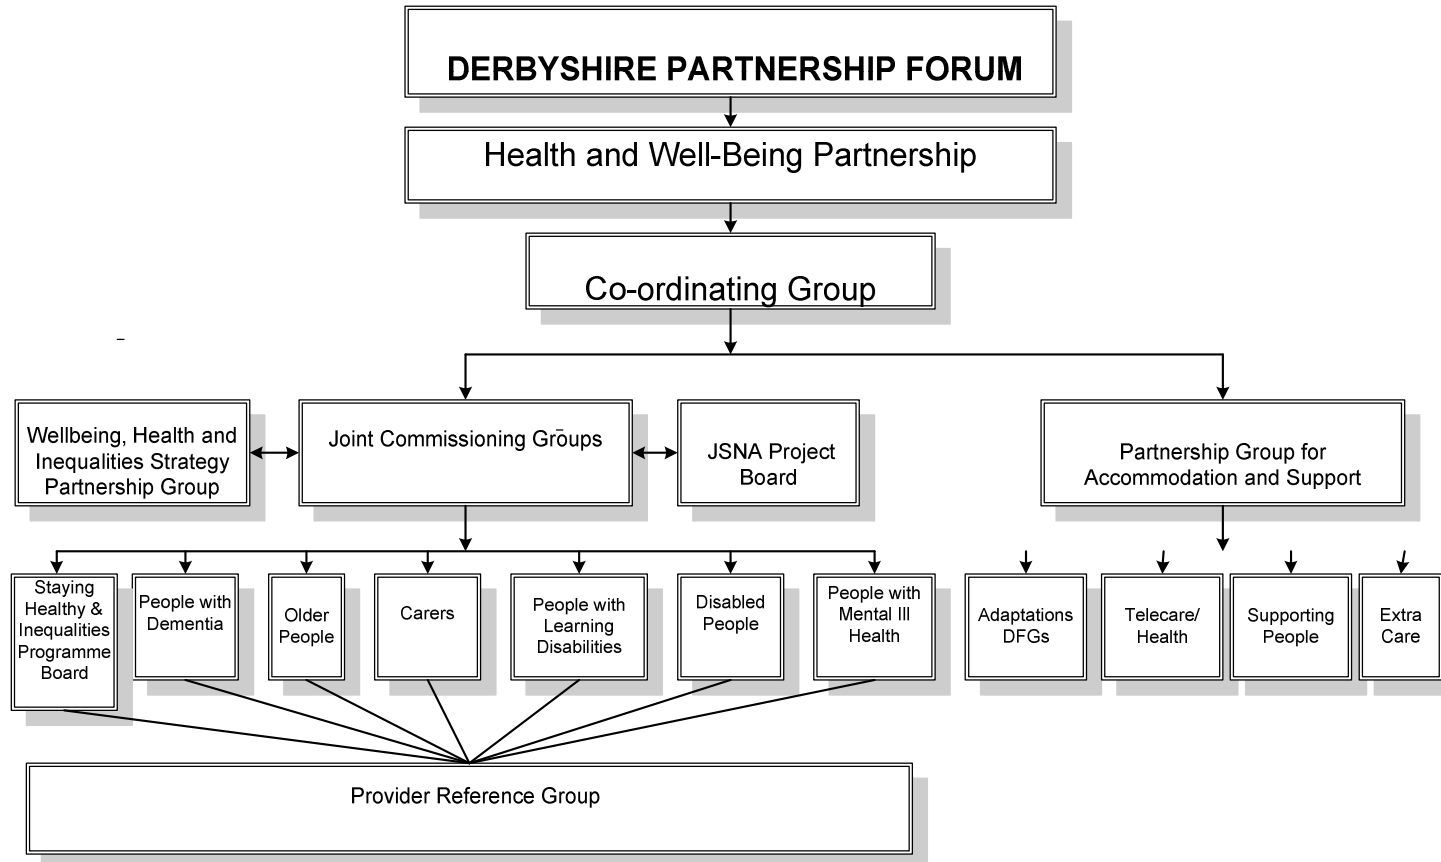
DERBYSHIRE PARTNERSHIP FORUM

Health and Well-Being Partnership

Co-ordinating Group

Wellbeing, Health and Inequalities Strategy Partnership Group

Joint Commissioning Groups

JSNA Project Board

Partnership Group for Accommodation and Support

Staying Healthy & Inequalities Programme Board

People with Dementia

Older People

Carers

People with Learning Disabilities

Disabled People

People with Mental Ill Health

Adaptations DFGs

Telecare/ Health

Supporting People

Extra Care

Provider Reference Group